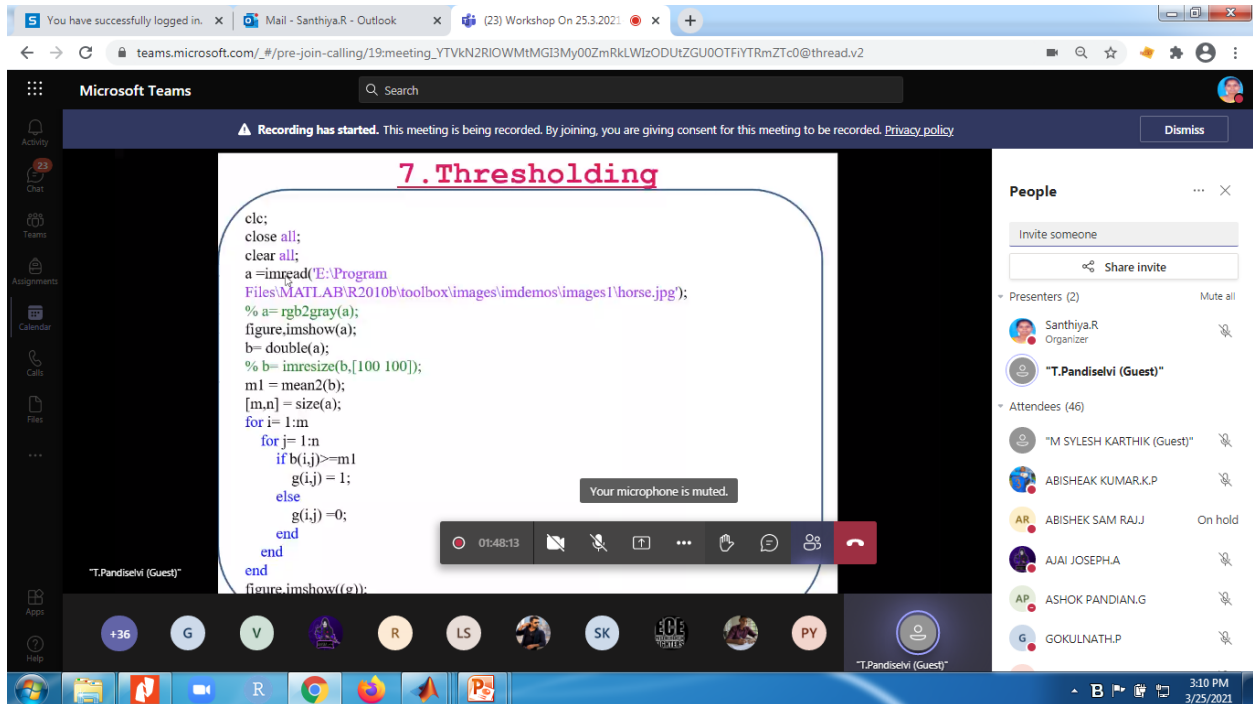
You have successfully logged in. ×
Mail - Santhiya.R - Outlook ×
(23) Workshop On 25.3.2021 ×
+

teams.microsoft.com/_#/pre-join-calling/19:meeting_YTVkN2RlOWMtMGI3My00ZmRkLWIzODUtZGU0OTFiYTRmZTc0@thread.v2

Microsoft Teams
Search

Recording has started. This meeting is being recorded. By joining, you are giving consent for this meeting to be recorded. Privacy policy
Dismiss

Activity
23
Chat
Teams
Assignments
Calendar
Calls
Files
...
Apps
Help

7.Thresholding

clc;
close all;
clear all;
a =imread('E:\Program Files\MATLAB\R2010b\toolbox\images\imdemos\images1\horse.jpg');
% a= rgb2gray(a);
figure,imshow(a);
b= double(a);
% b= imresize(b,[100 100]);
m1 = mean2(b);
[m,n] = size(a);
for i= 1:m
for j= 1:n
if b(i,j)>=m1
g(i,j) = 1;
else
g(i,j) =0;
end
end
end
figure,imshow((g));

Your microphone is muted.
01:48:13

"T.Pandiselvi (Guest)"

+36 G V R LS SK ECE PY
"T.Pandiselvi (Guest)"

People
Invite someone
Share invite
Presenters (2)
Mute all
Santhiya.R
Organizer
"T.Pandiselvi (Guest)"
Attendees (46)
"M SYLESH KARTHIK (Guest)"
ABISHEAK KUMAR.K.P
AR
ABISHEK SAM RAJJ
On hold
AJAI JOSEPH.A
AP
ASHOK PANDIAN.G
G
GOKULNATH.P

3:10 PM
3/25/2021